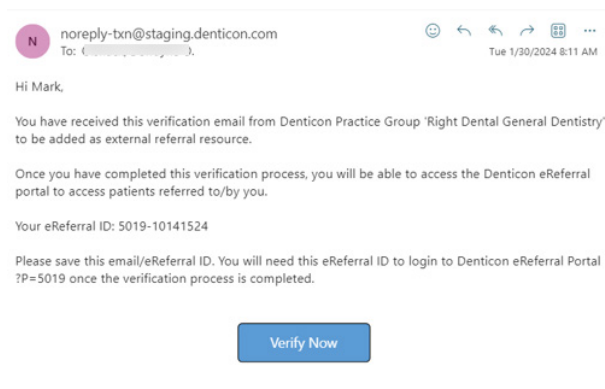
N

noreply-txn@staging.denticon.com
To: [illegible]

Tue 1/30/2024 8:11 AM

Hi Mark,

You have received this verification email from Denticon Practice Group 'Right Dental General Dentistry' to be added as external referral resource.

Once you have completed this verification process, you will be able to access the Denticon eReferral portal to access patients referred to/by you.

Your eReferral ID: 5019-10141524

Please save this email/eReferral ID. You will need this eReferral ID to login to Denticon eReferral Portal ?P=5019 once the verification process is completed.

Verify Now